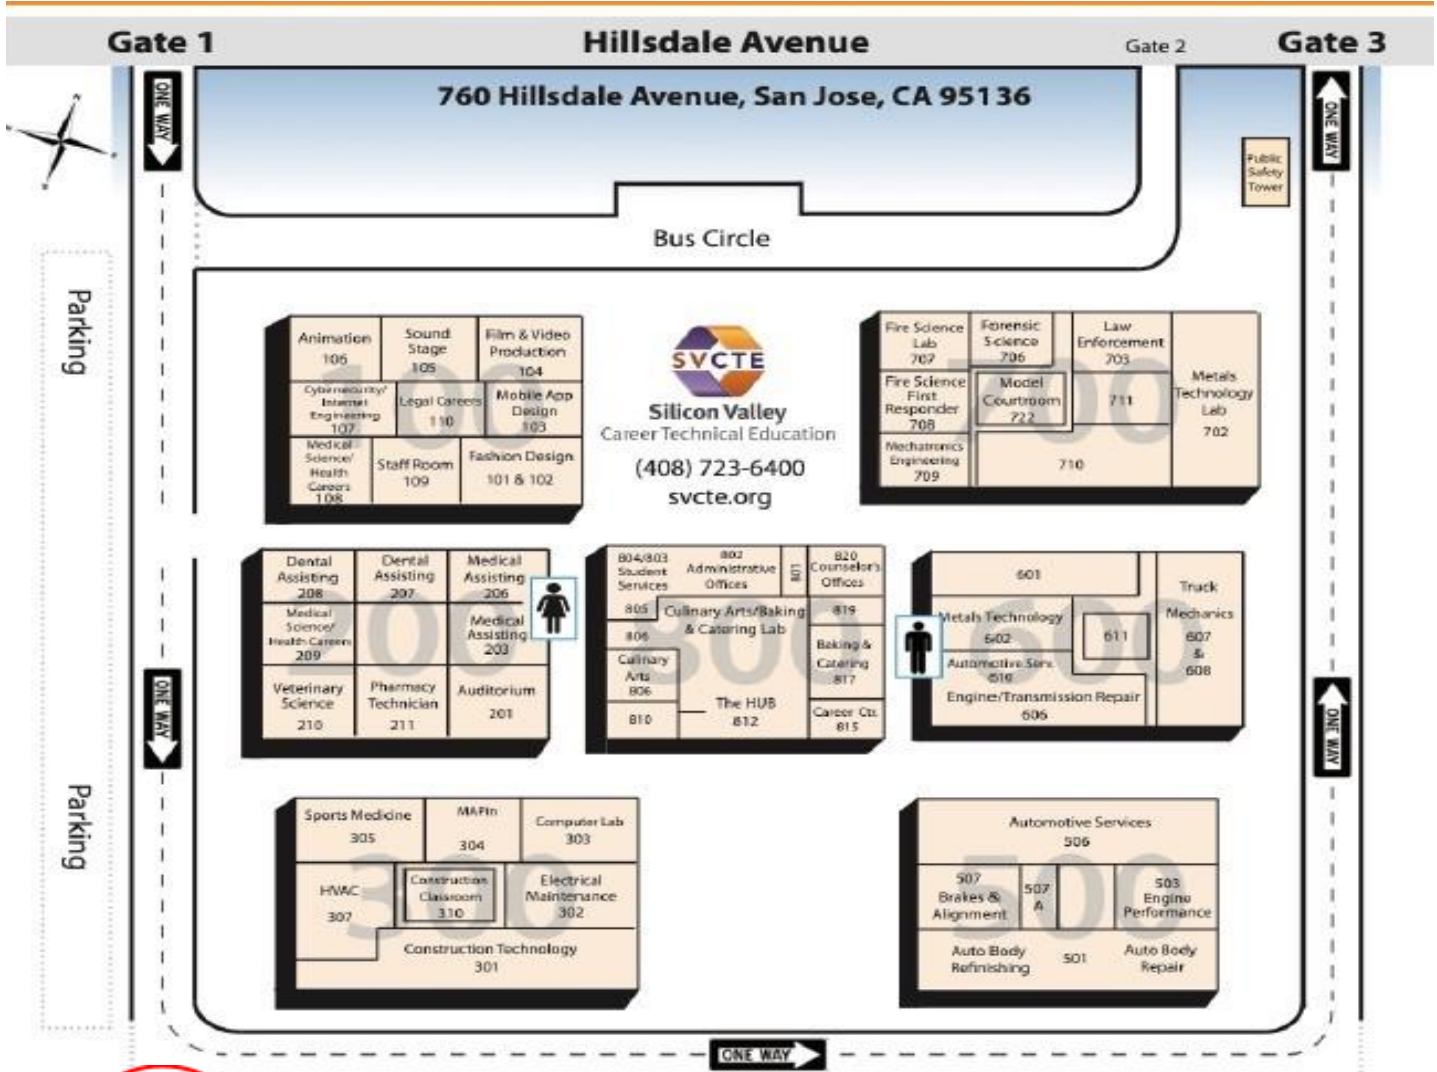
Gate 1
Hillsdale Avenue
Gate 2
Gate 3

760 Hillsdale Avenue, San Jose, CA 95136

ONE WAY
ONE WAY

Public Safety Tower

Bus Circle

Parking

100
Animation 106
Sound Stage 105
Film & Video Production 104
Cybersecurity/ Internet Engineering 107
Legal Careers 110
Mobile App Design 103
Medical Science/ Health Careers 108
Staff Room 109
Fashion Design 101 & 102

SVCTE
Silicon Valley
Career Technical Education
(408) 723-6400
svcte.org

700
Fire Science Lab 707
Forensic Science 706
Law Enforcement 703
Metals Technology Lab 702
Fire Science First Responder 708
Model Courtroom 722
711
Mechatronics Engineering 709
710

200
Dental Assisting 208
Dental Assisting 207
Medical Assisting 206
Medical Science/ Health Careers 209
Medical Assisting 203
Veterinary Science 210
Pharmacy Technician 211
Auditorium 201

800
804/803 Student Services
802 Administrative Offices
801
820 Counselor's Offices
805
Culinary Arts/Baking & Catering Lab
819
806
Baking & Catering 817
Culinary Arts 806
810
The HUB 812
Career Ctr. 815

600
601
Truck Mechanics 607 & 608
Metals Technology 602
611
Automotive Svcs 610
Engine/Transmission Repair 606

ONE WAY
ONE WAY

Parking

300
Sports Medicine 305
MAPIn 304
Computer Lab 303
HVAC 307
Construction Classroom 310
Electrical Maintenance 302
Construction Technology 301

500
Automotive Services 506
507 Brakes & Alignment
507 A
503 Engine Performance
Auto Body Refinishing
501
Auto Body Repair

ONE WAY